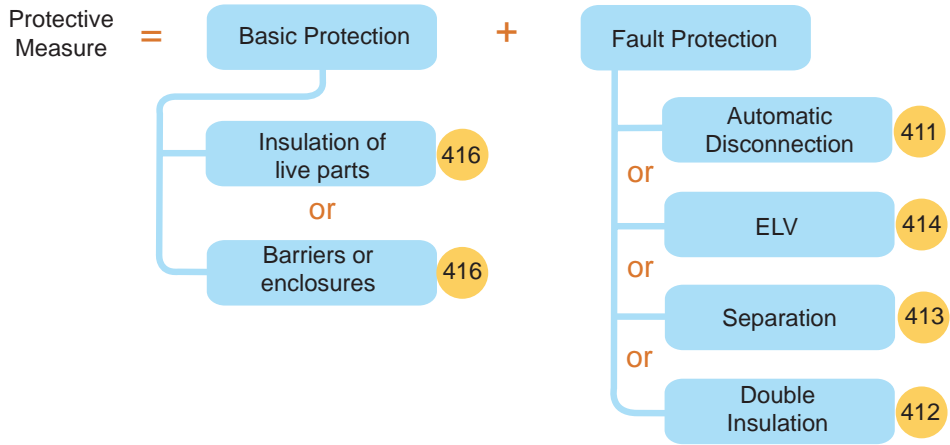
Protective Measure = Basic Protection + Fault Protection

Insulation of live parts 416

or

Barriers or enclosures 416

Automatic Disconnection 411

or

ELV 414

or

Separation 413

or

Double Insulation 412